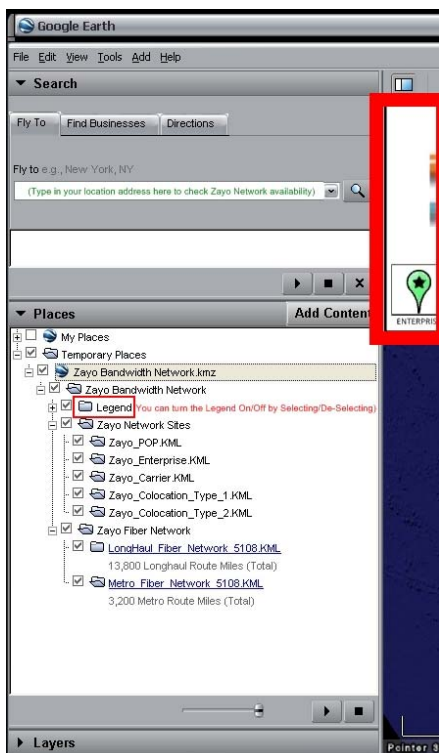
Google Earth

File Edit View Tools Add Help

▼ Search

Fly To | Find Businesses | Directions

Fly to e.g., New York, NY

(Type in your location address here to check Zayo Network availability)

▼ Places

Add Content

My Places

Temporary Places

Zayo Bandwidth Network.kmz

Zayo Bandwidth Network

Legend You can turn the Legend On/Off by Selecting/De-Selecting)

Zayo Network Sites

Zayo_POP.KML

Zayo_Enterprise.KML

Zayo_Carrier.KML

Zayo_Colocation_Type_1.KML

Zayo_Colocation_Type_2.KML

Zayo Fiber Network

LongHaul_Fiber_Network_5108.KML

13,800 Longhaul Route Miles (Total)

Metro_Fiber_Network_5108.KML

3,200 Metro Route Miles (Total)

▶ Layers

ENTERPRIS

Pointer